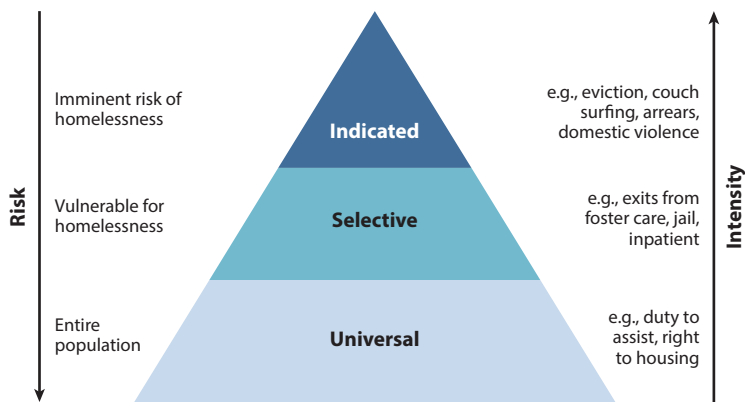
Risk

Imminent risk of homelessness

Vulnerable for homelessness

Entire population

Indicated

Selective

Universal

e.g., eviction, couch surfing, arrears, domestic violence

e.g., exits from foster care, jail, inpatient

e.g., duty to assist, right to housing

Intensity